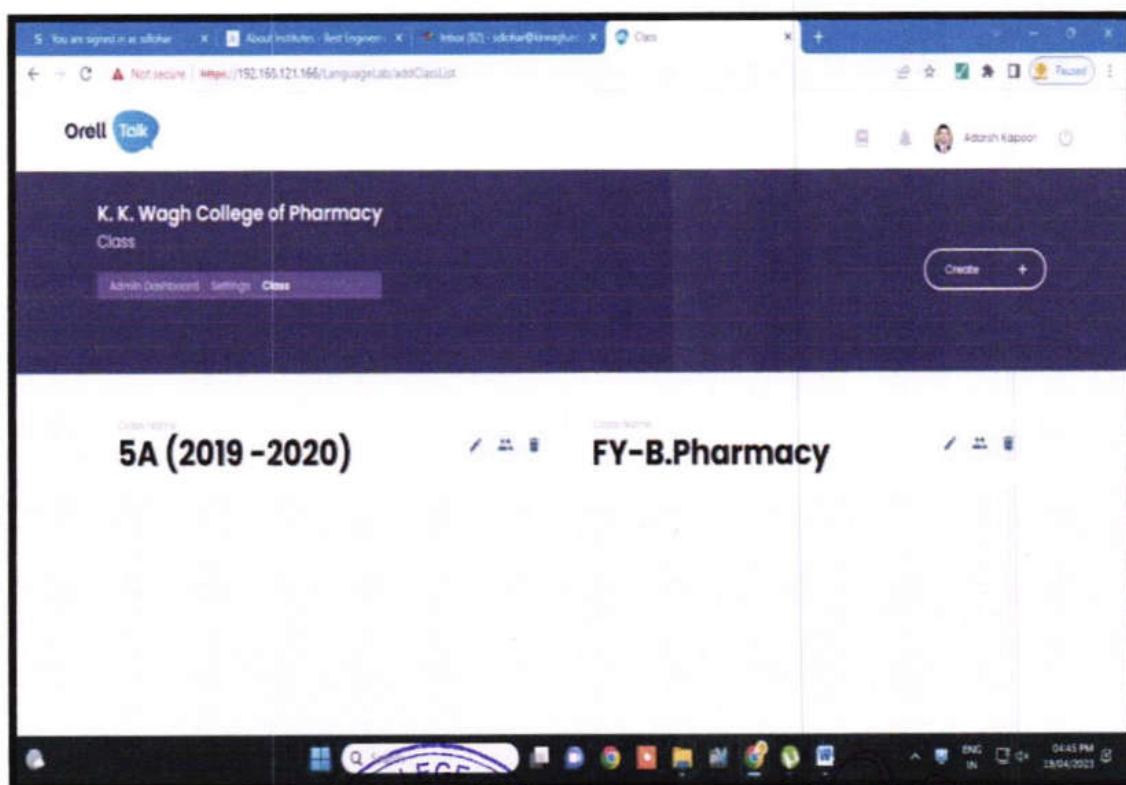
S You are signed in as sdlohar × About Institutes - Best Engineeri × Inbox (52) - sdlohar@kkwagh.e × Class × +

Not secure | https://192.168.121.166/LanguageLab/addClassList

Paused

Orell Talk

Adarsh Kapoor

K. K. Wagh College of Pharmacy

Class

Admin Dashboard Settings Class

Create +

Class Name

5A (2019 -2020)

Class Name

FY-B.Pharmacy

ENG IN 04:45 PM 18/04/2023